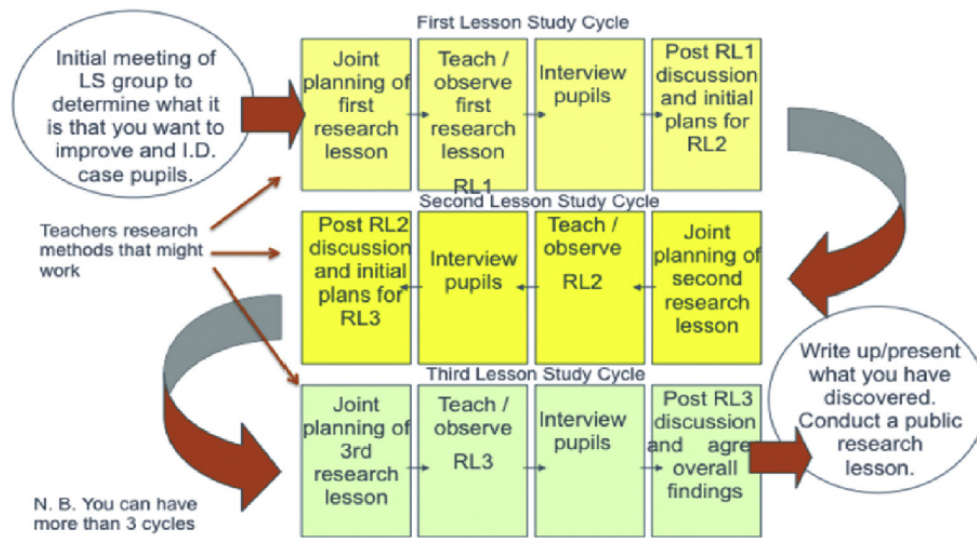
Initial meeting of LS group to determine what it is that you want to improve and I.D. case pupils.

First Lesson Study Cycle

Joint planning of first research lesson

Teach / observe first research lesson RL1

Interview pupils

Post RL1 discussion and initial plans for RL2

Teachers research methods that might work

Second Lesson Study Cycle

Post RL2 discussion and initial plans for RL3

Interview pupils

Teach / observe RL2

Joint planning of second research lesson

Third Lesson Study Cycle

Joint planning of 3rd research lesson

Teach / observe RL3

Interview pupils

Post RL3 discussion and agre overall findings

Write up/present what you have discovered. Conduct a public research lesson.

N. B. You can have more than 3 cycles